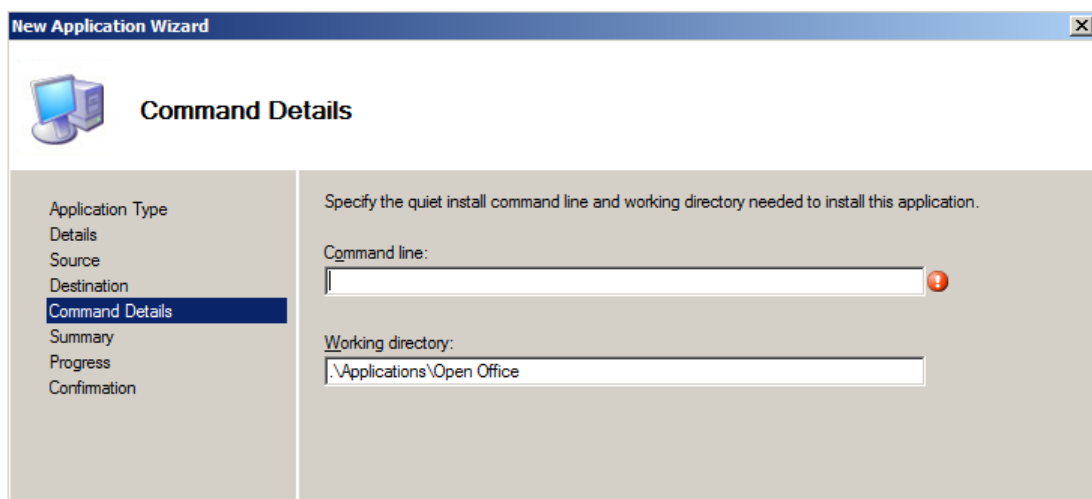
New Application Wizard

Command Details

Application Type
Details
Source
Destination
Command Details
Summary
Progress
Confirmation

Specify the quiet install command line and working directory needed to install this application.

Command line:

Working directory:
.\Applications\Open Office